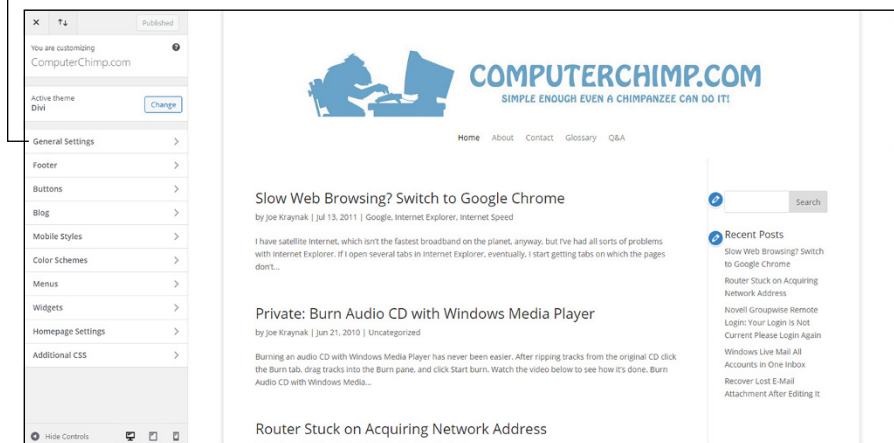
Published

You are customizing
ComputerChimp.com

Active theme
Divi
Change

General Settings
Footer
Buttons
Blog
Mobile Styles
Color Schemes
Menus
Widgets
Homepage Settings
Additional CSS

Hide Controls

COMPUTERCHIMP.COM
SIMPLE ENOUGH EVEN A CHIMPANZEE CAN DO IT!

Home About Contact Glossary Q&A

Slow Web Browsing? Switch to Google Chrome

by Joe Kraynak | Jul 13, 2011 | Google, Internet Explorer, Internet Speed

I have satellite Internet, which isn't the fastest broadband on the planet, anyway, but I've had all sorts of problems with Internet Explorer. If I open several tabs in Internet Explorer, eventually, I start getting tabs on which the pages don't...

Private: Burn Audio CD with Windows Media Player

by Joe Kraynak | Jun 21, 2010 | Uncategorized

Burning an audio CD with Windows Media Player has never been easier. After ripping tracks from the original CD click the Burn tab. drag tracks into the Burn pane, and click Start burn. Watch the video below to see how it's done. Burn Audio CD with Windows Media...

Router Stuck on Acquiring Network Address

Search

Recent Posts
Slow Web Browsing? Switch to Google Chrome
Router Stuck on Acquiring Network Address
Novell Groupwise Remote Login: Your Login Is Not Current Please Login Again
Windows Live Mail All Accounts in One Inbox
Recover Lost E-Mail Attachment After Editing It